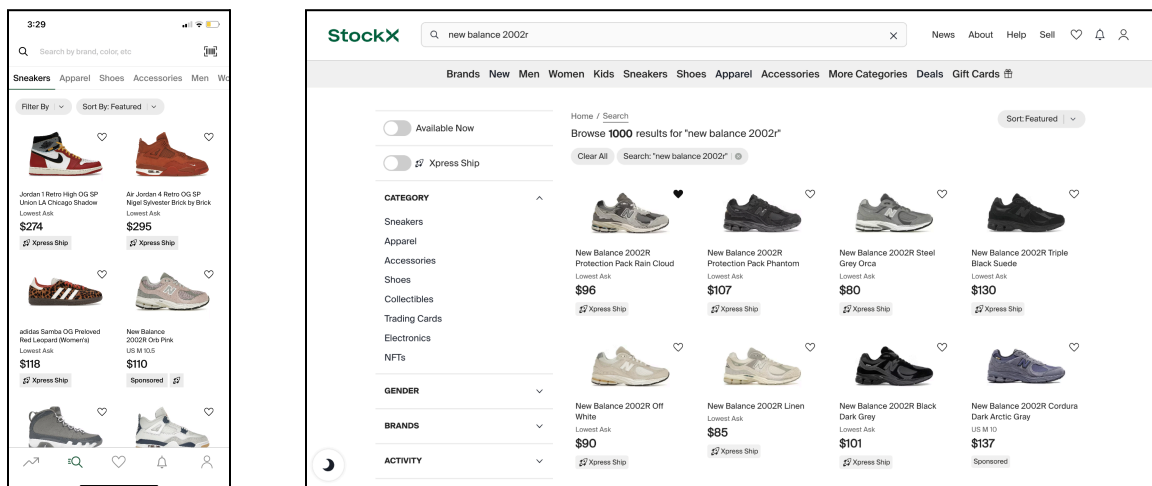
3:29

Search by brand, color, etc

Sneakers Apparel Shoes Accessories Men Wo

Filter By | Sort By: Featured

Jordan 1 Retro High OG SP Union LA Chicago Shadow
Lowest Ask
$274
Xpress Ship

Air Jordan 4 Retro OG SP Nigel Sylvester Brick by Brick
Lowest Ask
$295
Xpress Ship

adidas Samba OG Preloved Red Leopard (Women's)
Lowest Ask
$118
Xpress Ship

New Balance 2002R Orb Pink
US M 10.5
$110
Sponsored

StockX

new balance 2002r

News About Help Sell

Brands New Men Women Kids Sneakers Shoes Apparel Accessories More Categories Deals Gift Cards

Available Now

Xpress Ship

CATEGORY

Sneakers
Apparel
Accessories
Shoes
Collectibles
Trading Cards
Electronics
NFTs

GENDER

BRANDS

ACTIVITY

Home / Search
Browse **1000** results for "new balance 2002r"

Sort: Featured

Clear All | Search: "new balance 2002r"

New Balance 2002R Protection Pack Rain Cloud
Lowest Ask
$96
Xpress Ship

New Balance 2002R Protection Pack Phantom
Lowest Ask
$107
Xpress Ship

New Balance 2002R Steel Grey Orca
Lowest Ask
$80
Xpress Ship

New Balance 2002R Triple Black Suede
Lowest Ask
$130
Xpress Ship

New Balance 2002R Off White
Lowest Ask
$90
Xpress Ship

New Balance 2002R Linen
Lowest Ask
$85
Xpress Ship

New Balance 2002R Black Dark Grey
Lowest Ask
$101
Xpress Ship

New Balance 2002R Cordura Dark Arctic Gray
US M 10
$137
Sponsored